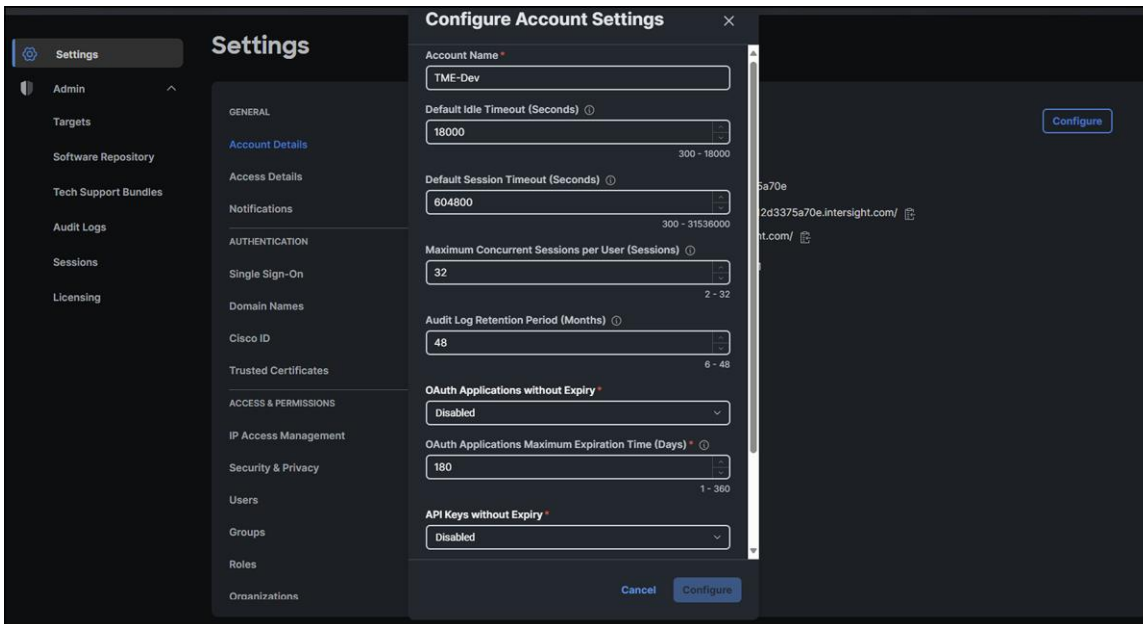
Settings
Admin
Targets
Software Repository
Tech Support Bundles
Audit Logs
Sessions
Licensing

Settings

GENERAL
Account Details
Access Details
Notifications
AUTHENTICATION
Single Sign-On
Domain Names
Cisco ID
Trusted Certificates
ACCESS & PERMISSIONS
IP Access Management
Security & Privacy
Users
Groups
Roles
Organizations

Configure

5a70e
2d3375a70e.intersight.com/
nt.com/

Configure Account Settings

Account Name *
TME-Dev

Default Idle Timeout (Seconds)
18000
300 - 18000

Default Session Timeout (Seconds)
604800
300 - 31536000

Maximum Concurrent Sessions per User (Sessions)
32
2 - 32

Audit Log Retention Period (Months)
48
6 - 48

OAuth Applications without Expiry *
Disabled

OAuth Applications Maximum Expiration Time (Days) *
180
1 - 360

API Keys without Expiry *
Disabled

Cancel
Configure